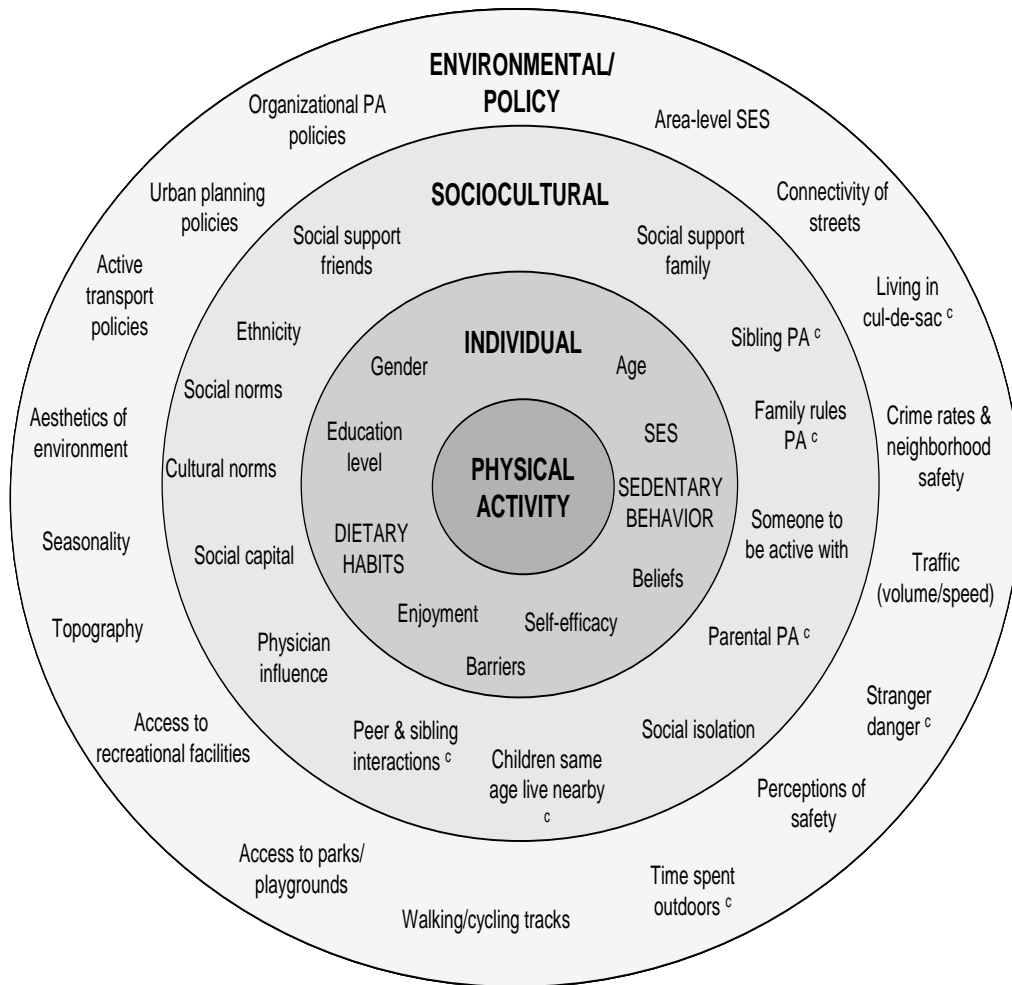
ENVIRONMENTAL/ POLICY

Organizational PA policies

Area-level SES

Urban planning policies

Connectivity of streets

Active transport policies

Living in cul-de-sac $^{c}$

Aesthetics of environment

Crime rates & neighborhood safety

Seasonality

Traffic (volume/speed)

Topography

Stranger danger $^{c}$

Access to recreational facilities

Perceptions of safety

Access to parks/ playgrounds

Walking/cycling tracks

Time spent outdoors $^{c}$

SOCIOCULTURAL

Social support friends

Social support family

Ethnicity

Sibling PA $^{c}$

Social norms

Family rules PA $^{c}$

Cultural norms

Someone to be active with

Social capital

Parental PA $^{c}$

Physician influence

Social isolation

Peer & sibling interactions $^{c}$

Children same age live nearby $^{c}$

INDIVIDUAL

Gender

Age

Education level

SES

SEDENTARY BEHAVIOR

DIETARY HABITS

Beliefs

Enjoyment

Self-efficacy

Barriers

PHYSICAL ACTIVITY